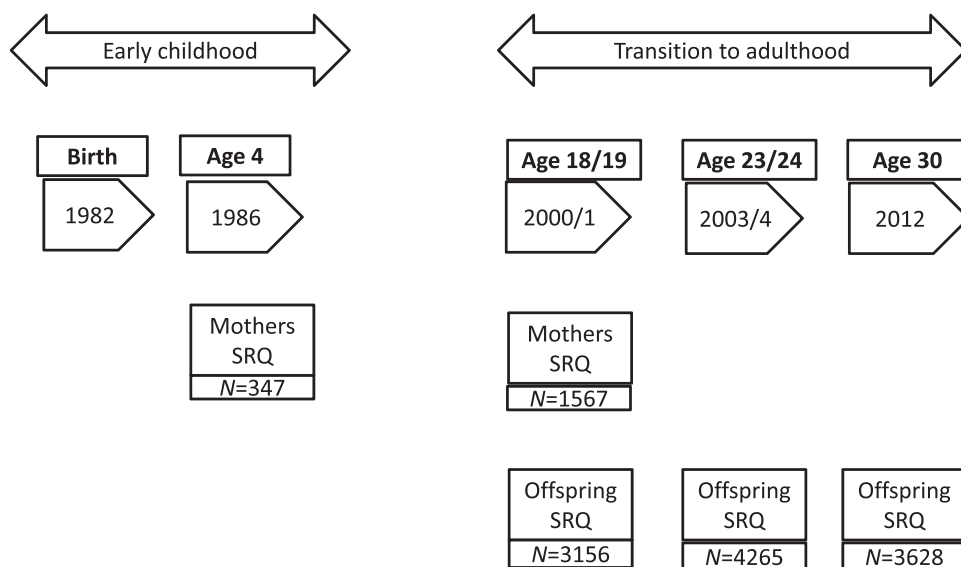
Early childhood

Transition to adulthood

Birth
1982

Age 4
1986

Age 18/19
2000/1

Age 23/24
2003/4

Age 30
2012

Mothers SRQ
$N$=347

Mothers SRQ
$N$=1567

Offspring SRQ
$N$=3156

Offspring SRQ
$N$=4265

Offspring SRQ
$N$=3628